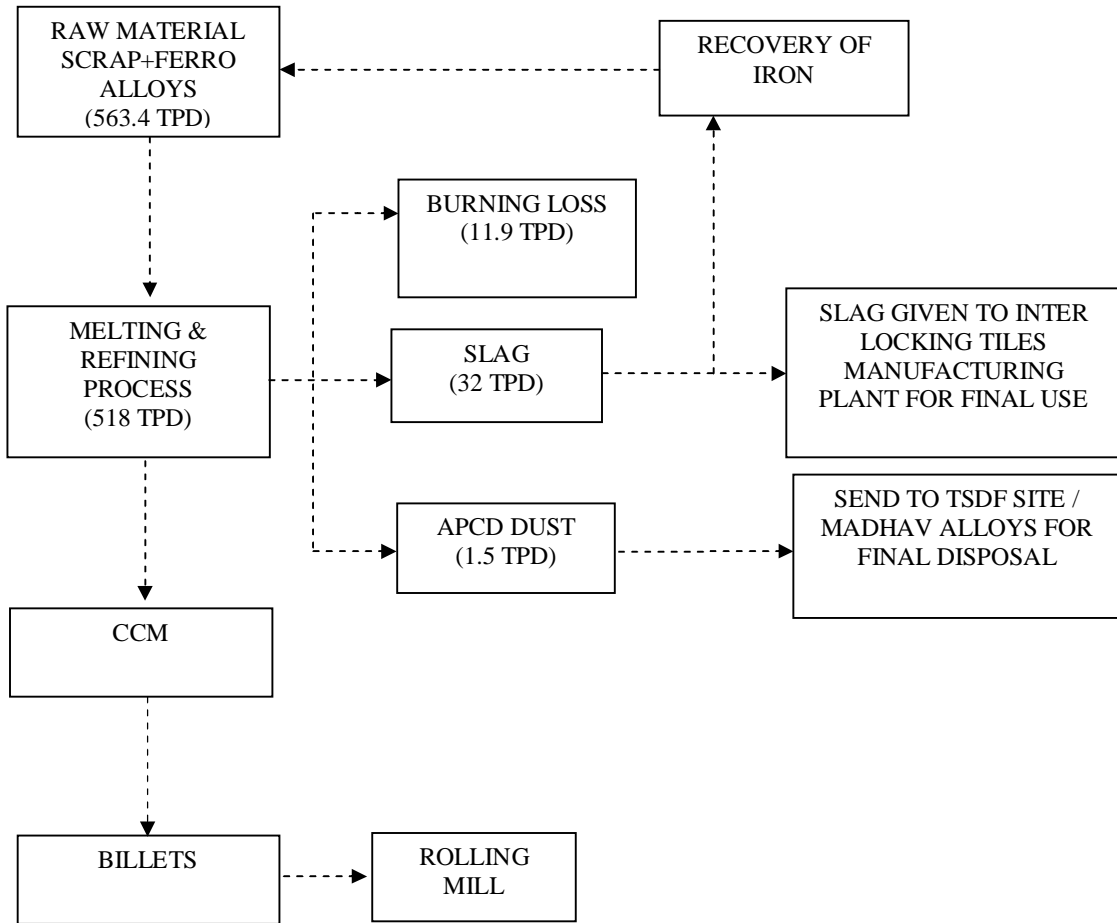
RAW MATERIAL SCRAP+FERRO ALLOYS (563.4 TPD)

RECOVERY OF IRON

BURNING LOSS (11.9 TPD)

MELTING & REFINING PROCESS (518 TPD)

SLAG (32 TPD)

SLAG GIVEN TO INTER LOCKING TILES MANUFACTURING PLANT FOR FINAL USE

APCD DUST (1.5 TPD)

SEND TO TSDF SITE / MADHAV ALLOYS FOR FINAL DISPOSAL

CCM

BILLETS

ROLLING MILL